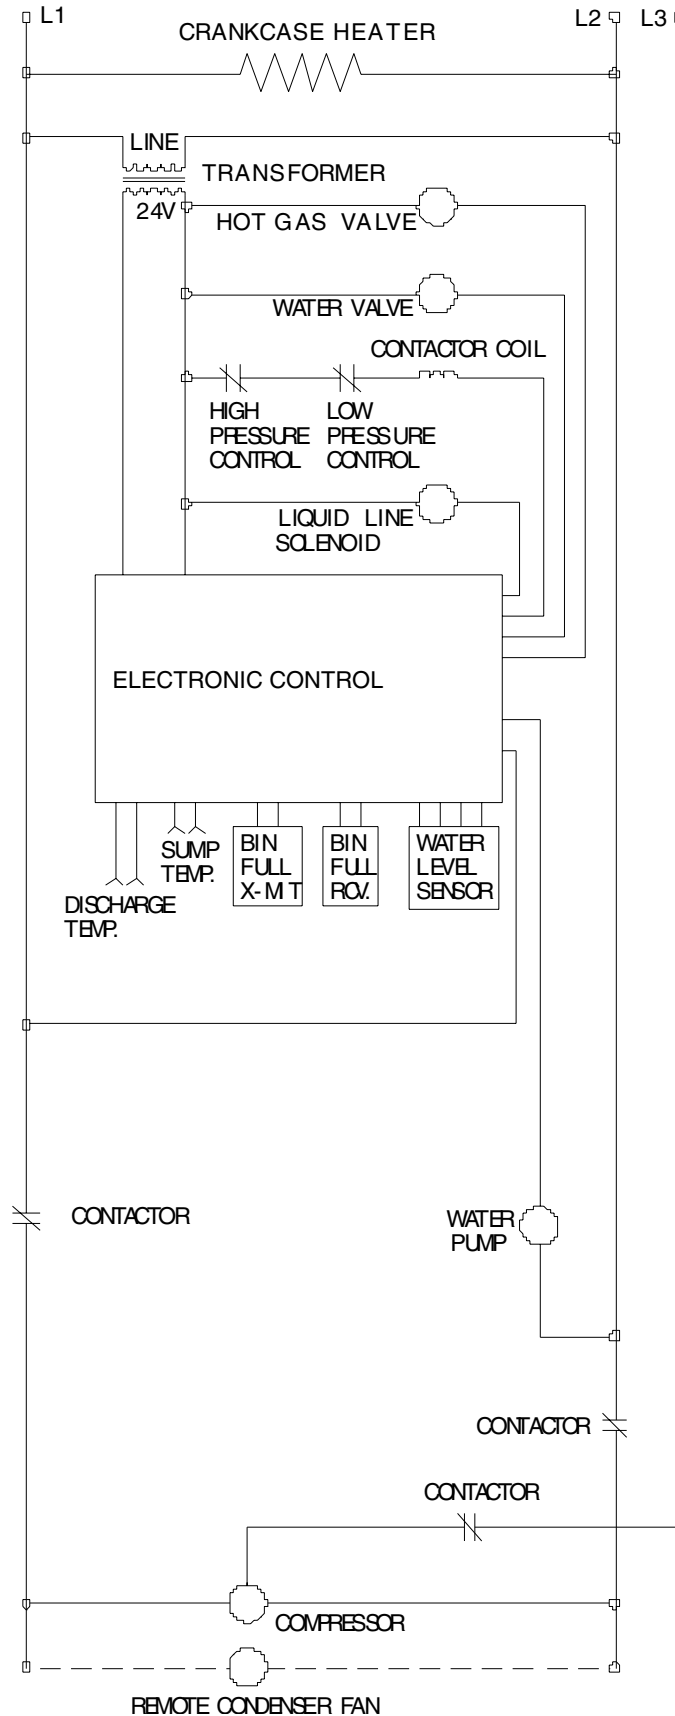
L1
CRANKCASE HEATER
L2 L3
LINE
TRANSFORMER
24V
HOT GAS VALVE
WATER VALVE
CONTACTOR COIL
HIGH PRESSURE CONTROL
LOW PRESSURE CONTROL
LIQUID LINE SOLENOID
ELECTRONIC CONTROL
SUMP TEMP.
BIN FULL X-MIT
BIN FULL RCV.
WATER LEVEL SENSOR
DISCHARGE TEMP.
CONTACTOR
WATER PUMP
CONTACTOR
CONTACTOR
COMPRESSOR
REMOTE CONDENSER FAN